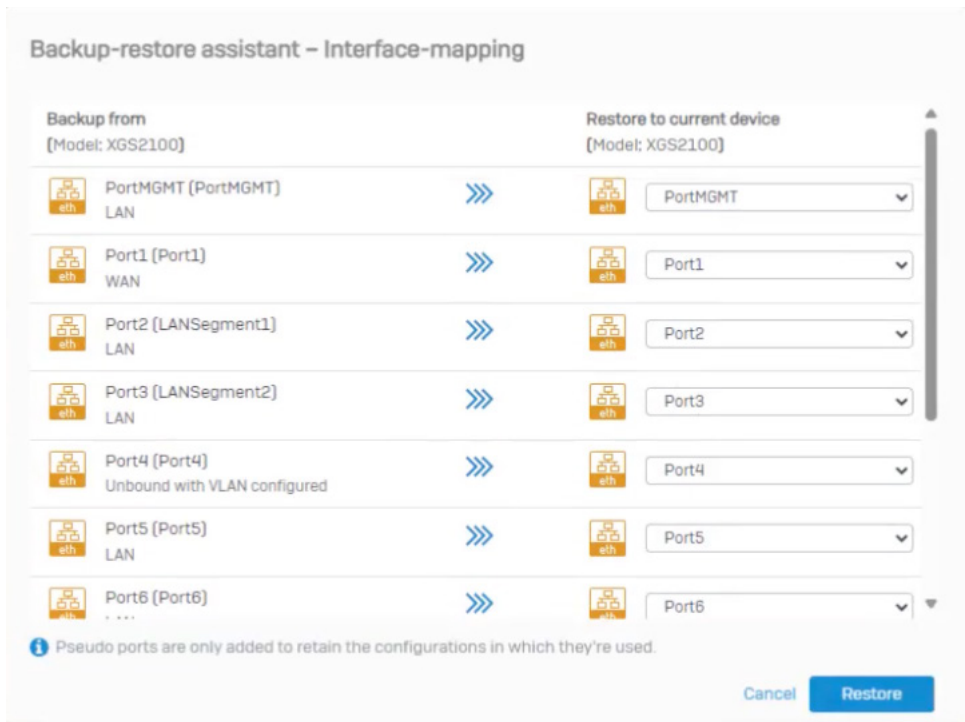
Backup-restore assistant – Interface-mapping

| Backup from (Model: XGS2100) | | Restore to current device (Model: XGS2100) |
|---|---|---|
| eth PortMGMT (PortMGMT) LAN | | eth PortMGMT |
| eth Port1 (Port1) WAN | | eth Port1 |
| eth Port2 (LANSegment1) LAN | | eth Port2 |
| eth Port3 (LANSegment2) LAN | | eth Port3 |
| eth Port4 (Port4) Unbound with VLAN configured | | eth Port4 |
| eth Port5 (Port5) LAN | | eth Port5 |
| eth Port6 (Port6) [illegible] | | eth Port6 |

Pseudo ports are only added to retain the configurations in which they're used.

Cancel Restore